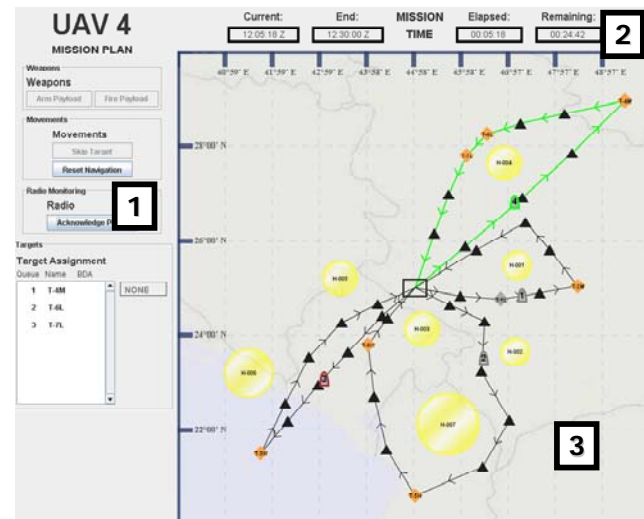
UAV 4
MISSION PLAN

Current: 12:05:18 Z
End: 12:30:00 Z
MISSION TIME
Elapsed: 00:05:18
Remaining: 00:24:42

2

Weapons
Weapons
Arm Payload
Fire Payload

Movements
Movements
Skip Target
Reset Navigation

Radio Monitoring
Radio
Acknowledge P

1

Targets
Target Assignment
Queue Name BDA
1 T-4M
2 T-6L
3 T-7L
NONE

40°59' E 41°59' E 42°59' E 43°58' E 44°58' E 45°58' E 46°57' E 47°57' E 48°57' E

28°00' N
26°00' N
24°00' N
22°00' N

T-4M
T-6L
T-7L
T-5H
T-1H
T-3H
T-2H
T-8H
H-004
H-001
H-003
H-002
H-005
H-006
H-007
4

3